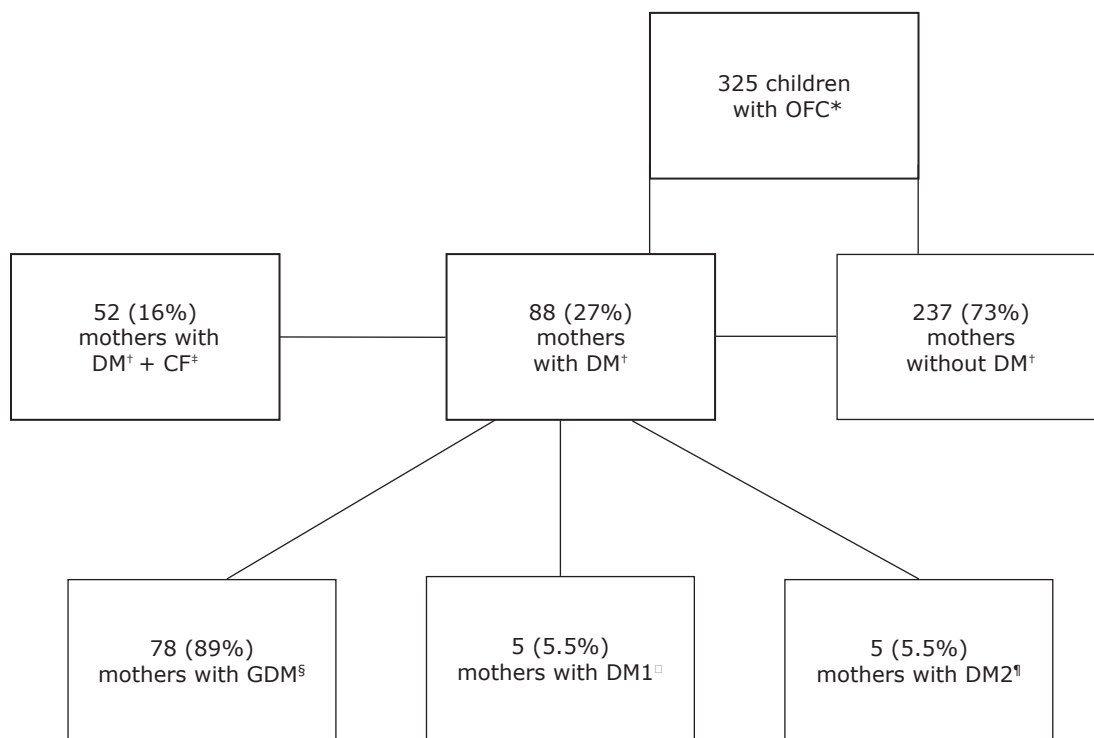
325 children with OFC*

52 (16%) mothers with DM$^{†}$ + CF$^{‡}$

88 (27%) mothers with DM$^{†}$

237 (73%) mothers without DM$^{†}$

78 (89%) mothers with GDM$^{§}$

5 (5.5%) mothers with DM1$^{□}$

5 (5.5%) mothers with DM2$^{¶}$